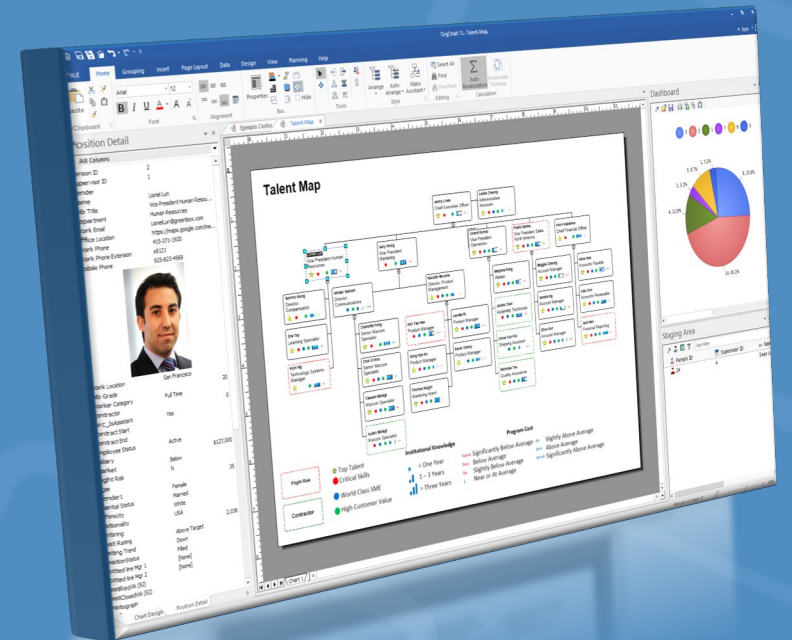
OrgChart 12 - Talent Map

FILE Home Grouping Insert Page Layout Data Design View Planning Help

Paste Clipboard Arial 12 B I U A Font Alignment Properties Hide Box Tools Arrange Auto Arrange Make Assistant Style Select All Find Find Next Editing Auto Recalculation Recalculate Formulas Calculation

Position Detail

All Columns
Person ID 2
Supervisor ID 1
Gender
Name Lionel Lun
Job Title Vice President Human Resou...
Department Human Resources
Work Email LionelLun@greenbox.com
Office Location https://maps.google.com/ma...
Work Phone 415-371-3500
Work Phone Extension x6121
Mobile Phone 925-823-4566

Work Location San Francisco
Job Grade 20
Worker Category Full Time
Contractor 0
Is_Assistant Yes
Contract Start
Contract End
Employee Status Active
Salary $127,000
Market Below
Flight Risk % 25
Gender Female
Marital Status Married
Ethnicity White
Nationality USA
Rating Above Target 2,036
Rating Trend Down
Position Status Filled
Dotted line Mgr 1 [None]
Dotted line Mgr 2 [None]
Photograph

Chart Design Position Detail

Ejemplo Costos Talent Map

Talent Map

Jerry Losas Chief Executive Officer
Leslie Cheung Administrative Assistant
Lionel Lun Vice President Human Resources
Gary Wong Vice President Marketing
Linland Kumar Vice President Operations
Frank Salinas Vice President Sales North America
Brent Robinson Chief Financial Officer
Sammi Hung Director Compensation
Michael Jackson Director Communications
Kenneth Miranda Director Product Management
Eva Yip Learning Specialist
Charlotte Fong Senior Manager Specialist
Kim Tan Product Manager
Lee Ka Ho Product Manager
Wayne Fong Finance
Jackie Chan Assembly Technician
Ryan Ng Technology Systems Manager
Dave Ng Senior Manager Specialist
Tony Kai Ho Product Manager
Kevin Cheng Product Manager
Chris Yue Shipping Assistant
Takeshi Mitaya Marcom Specialist
Thomas Huyen Marketing Intern
Nicholas Tse Quality Assurance
Sotiri Mckay Marcom Specialist
Dennis Kan Accounts Payable
Julie Lim Accounts Receivable
Jim Lee Financial Reporting
Account Manager
Account Manager
Account Manager

Flight Risk
Contractor
Top Talent
Critical Skills
World Class SME
High Customer Value
Institutional Knowledge
< One Year
1 – 3 Years
> Three Years
Program Cost
Significantly Below Average
Below Average
Slightly Below Average
Near or At Average
Slightly Above Average
Above Average
Significantly Above Average

Chart 1

Dashboard
1.52%
3.97%
1.52%
4.55%
8.35%
36.0%

Staging Area
Person ID
Supervisor ID
24
4